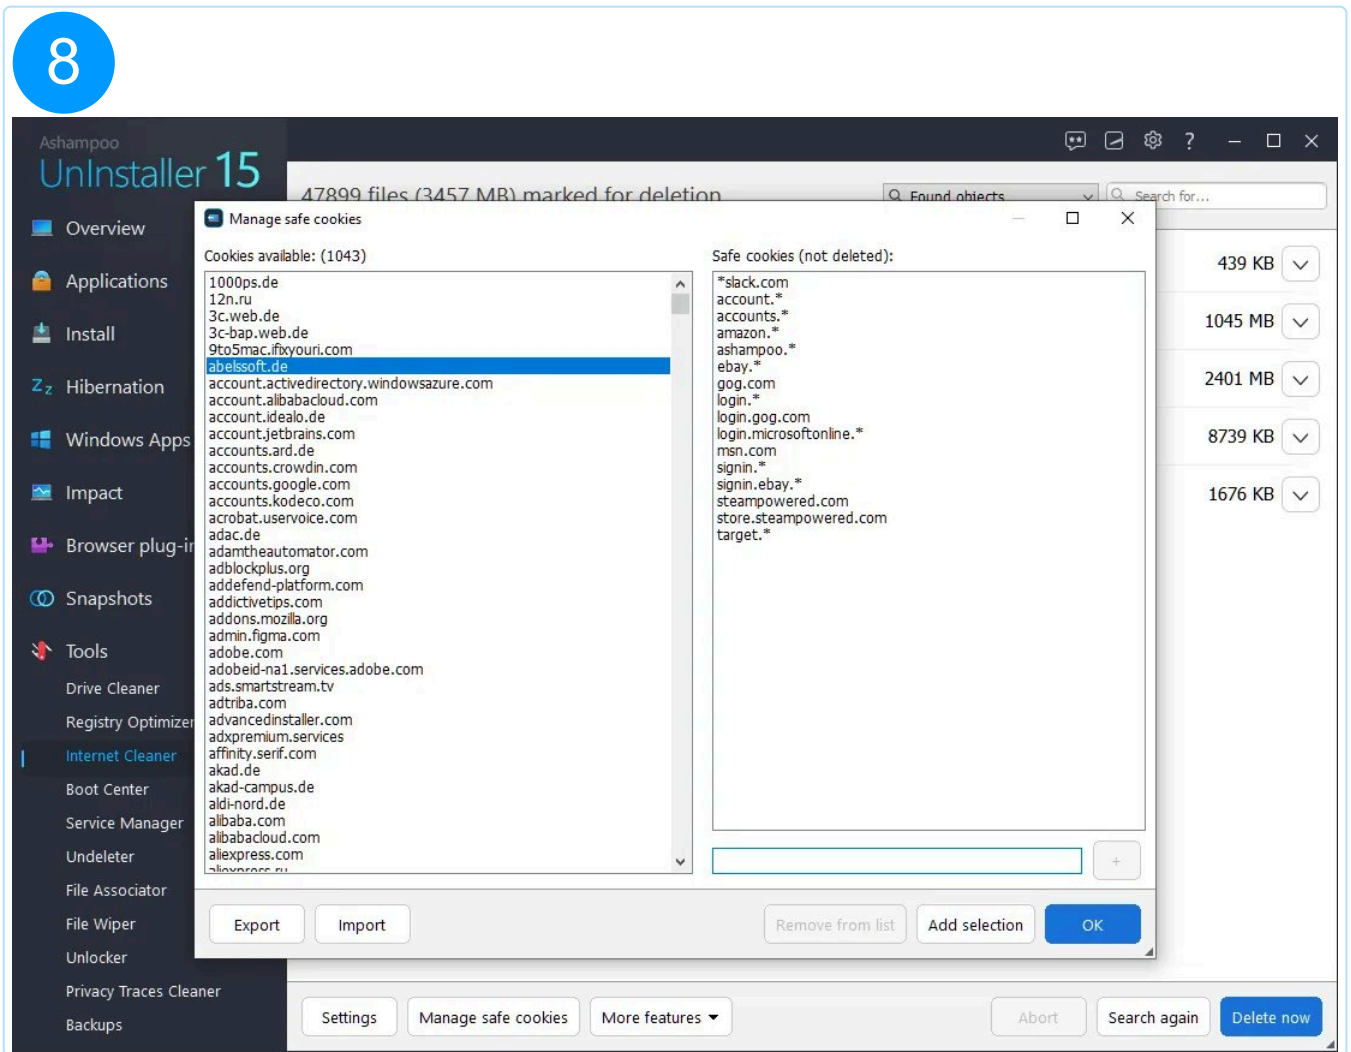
8

Ashampoo
UnInstaller 15

Overview
Applications
Install
Hibernation
Windows Apps
Impact
Browser plug-i
Snapshots
Tools
Drive Cleaner
Registry Optimizer
Internet Cleaner
Boot Center
Service Manager
Undeleter
File Associator
File Wiper
Unlocker
Privacy Traces Cleaner
Backups

47899 files (3457 MB) marked for deletion
Found objects
Search for...

439 KB
1045 MB
2401 MB
8739 KB
1676 KB

Manage safe cookies

Cookies available: (1043)

1000ps.de
12n.ru
3c.web.de
3c-bap.web.de
9to5mac.ifixyouri.com
abelssoft.de
account.activedirectory.windowsazure.com
account.alibabacloud.com
account.idealo.de
account.jetbrains.com
accounts.ard.de
accounts.crowdin.com
accounts.google.com
accounts.kodeco.com
acrobat.uservoice.com
adac.de
adamtheautomator.com
adblockplus.org
addefend-platform.com
addictivetips.com
addons.mozilla.org
admin.figma.com
adobe.com
adobeid-na1.services.adobe.com
ads.smartstream.tv
adtriba.com
advancedinstaller.com
adxpremium.services
affinity.serif.com
akad.de
akad-campus.de
aldi-nord.de
alibaba.com
alibabacloud.com
aliexpress.com
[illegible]

Safe cookies (not deleted):

*slack.com
account.*
accounts.*
amazon.*
ashampoo.*
ebay.*
gog.com
login.*
login.gog.com
login.microsoftonline.*
msn.com
signin.*
signin.ebay.*
steampowered.com
store.steampowered.com
target.*

+

Export
Import
Remove from list
Add selection
OK

Settings
Manage safe cookies
More features
Abort
Search again
Delete now